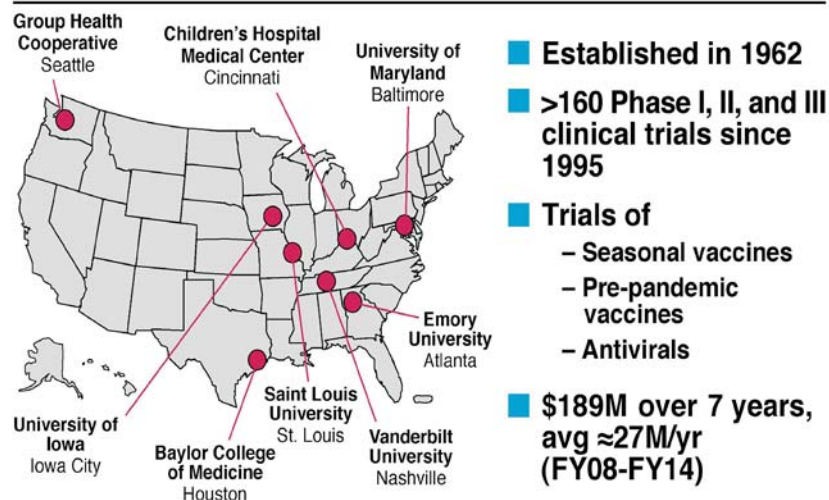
Group Health Cooperative
Seattle

Children's Hospital Medical Center
Cincinnati

University of Maryland
Baltimore

Emory University
Atlanta

University of Iowa
Iowa City

Baylor College of Medicine
Houston

Saint Louis University
St. Louis

Vanderbilt University
Nashville

Established in 1962

>160 Phase I, II, and III clinical trials since 1995

Trials of
– Seasonal vaccines
– Pre-pandemic vaccines
– Antivirals

\$189M over 7 years, avg ≈27M/yr (FY08-FY14)